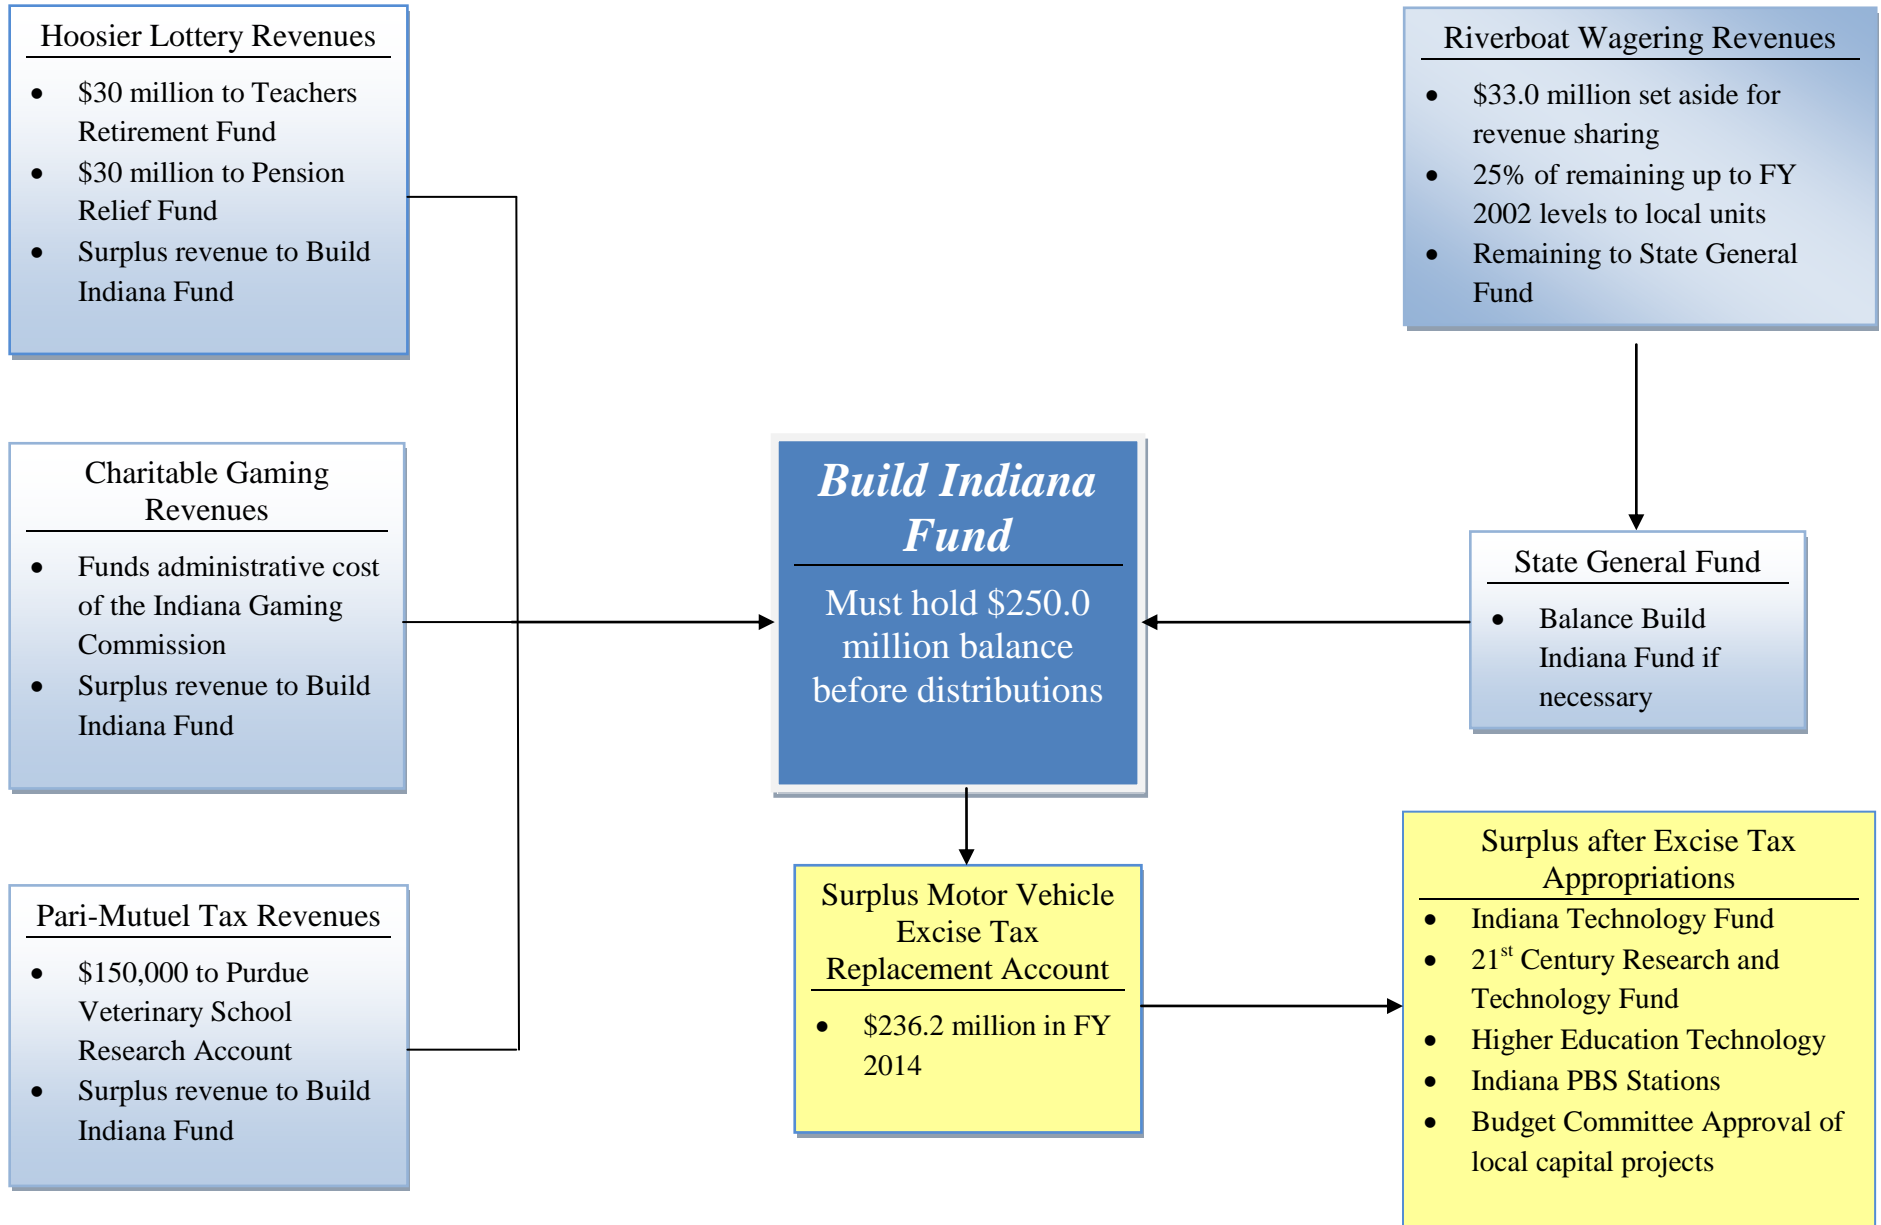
Hoosier Lottery Revenues

- $30 million to Teachers Retirement Fund
- $30 million to Pension Relief Fund
- Surplus revenue to Build Indiana Fund

Riverboat Wagering Revenues

- $33.0 million set aside for revenue sharing
- 25% of remaining up to FY 2002 levels to local units
- Remaining to State General Fund

Charitable Gaming Revenues

- Funds administrative cost of the Indiana Gaming Commission
- Surplus revenue to Build Indiana Fund

Build Indiana Fund

Must hold $250.0 million balance before distributions

State General Fund

- Balance Build Indiana Fund if necessary

Pari-Mutuel Tax Revenues

- $150,000 to Purdue Veterinary School Research Account
- Surplus revenue to Build Indiana Fund

Surplus Motor Vehicle Excise Tax Replacement Account

- $236.2 million in FY 2014

Surplus after Excise Tax Appropriations

- Indiana Technology Fund
- 21$^{st}$ Century Research and Technology Fund
- Higher Education Technology
- Indiana PBS Stations
- Budget Committee Approval of local capital projects